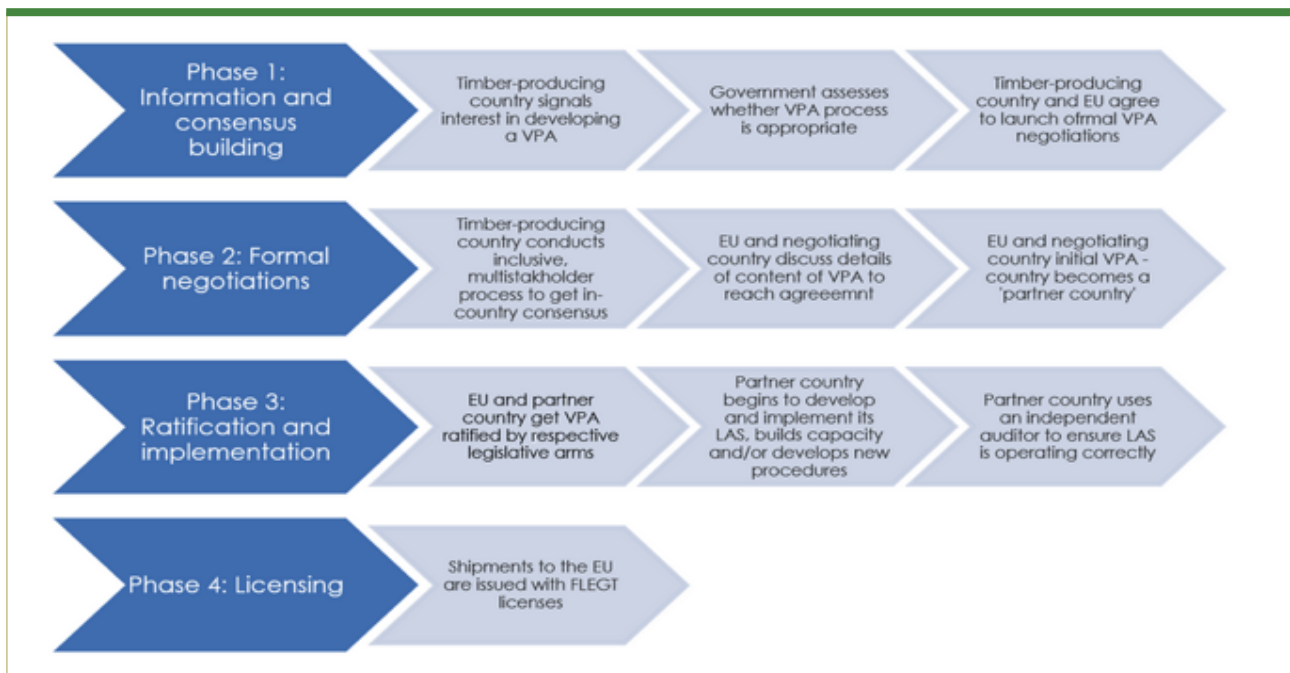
Phase 1: Information and consensus building

Timber-producing country signals interest in developing a VPA

Government assesses whether VPA process is appropriate

Timber-producing country and EU agree to launch ofrmal VPA negotiations

Phase 2: Formal negotiations

Timber-producing country conducts inclusive, multistakholder process to get in-country consensus

EU and negotiating country discuss details of content of VPA to reach agreeemnt

EU and negotiating country initial VPA - country becomes a 'partner country'

Phase 3: Ratification and implementation

EU and partner country get VPA ratified by respective legislative arms

Partner country begins to develop and implement its LAS, builds capacity and/or develops new procedures

Partner country uses an independent auditor to ensure LAS is operating correctly

Phase 4: Licensing

Shipments to the EU are issued with FLEGT licenses